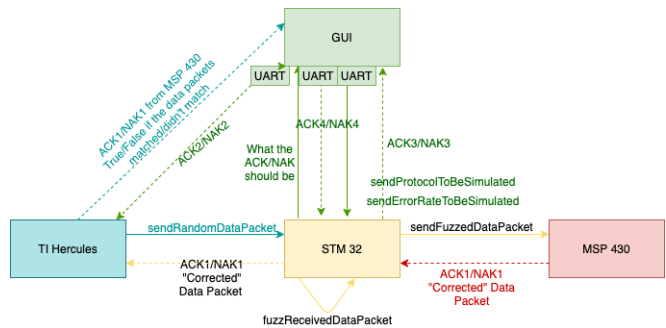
GUI

UART

UART

UART

ACK1/NAK1 from MSP 430
True/False if the data packets matched/didn't match

ACK2/NAK2

ACK4/NAK4

What the ACK/NAK should be

ACK3/NAK3

sendProtocolToBeSimulated

sendErrorRateToBeSimulated

TI Hercules

sendRandomDataPacket

STM 32

sendFuzzedDataPacket

MSP 430

ACK1/NAK1
"Corrected"
Data Packet

ACK1/NAK1
"Corrected" Data
Packet

fuzzReceivedDataPacket